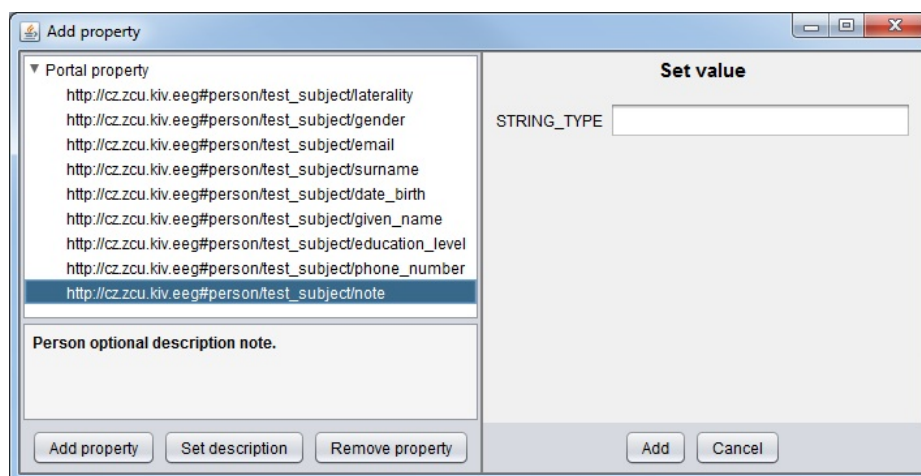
Add property

Portal property
http://cz.zcu.kiv.eeg#person/test_subject/laterality
http://cz.zcu.kiv.eeg#person/test_subject/gender
http://cz.zcu.kiv.eeg#person/test_subject/email
http://cz.zcu.kiv.eeg#person/test_subject/surname
http://cz.zcu.kiv.eeg#person/test_subject/date_birth
http://cz.zcu.kiv.eeg#person/test_subject/given_name
http://cz.zcu.kiv.eeg#person/test_subject/education_level
http://cz.zcu.kiv.eeg#person/test_subject/phone_number
http://cz.zcu.kiv.eeg#person/test_subject/note

Person optional description note.

Add property | Set description | Remove property

Set value

STRING_TYPE

Add | Cancel